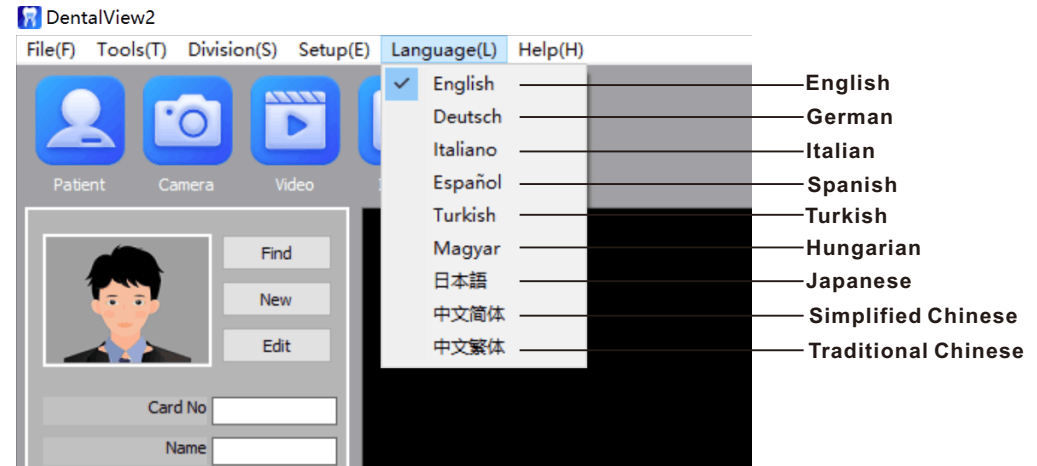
DentalView2

File(F) Tools(T) Division(S) Setup(E) Language(L) Help(H)

Patient Camera Video

English — English
Deutsch — German
Italiano — Italian
Español — Spanish
Turkish — Turkish
Magyar — Hungarian
日本語 — Japanese
中文简体 — Simplified Chinese
中文繁体 — Traditional Chinese

Find
New
Edit

Card No
Name